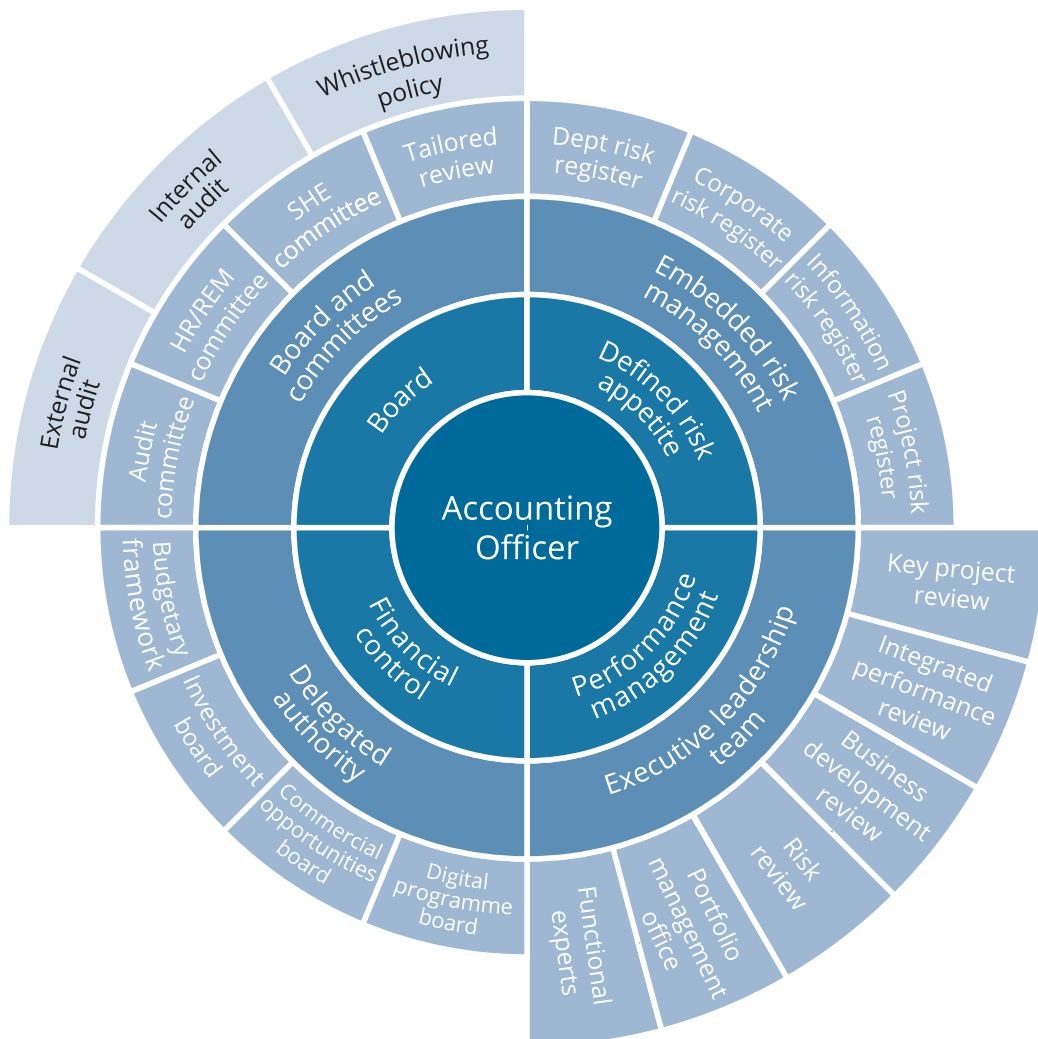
Accounting Officer

Board

Defined risk appetite

Performance management

Financial control

Board and committees

Embedded risk management

Executive leadership team

Delegated authority

Audit committee

HR/REM committee

SHE committee

Tailored review

Dept risk register

Corporate risk register

Information risk register

Project risk register

Key project review

Integrated performance review

Business development review

Risk review

Portfolio management office

Functional experts

Digital programme board

Commercial opportunities board

Investment board

Budgetary framework

External audit

Internal audit

Whistleblowing policy